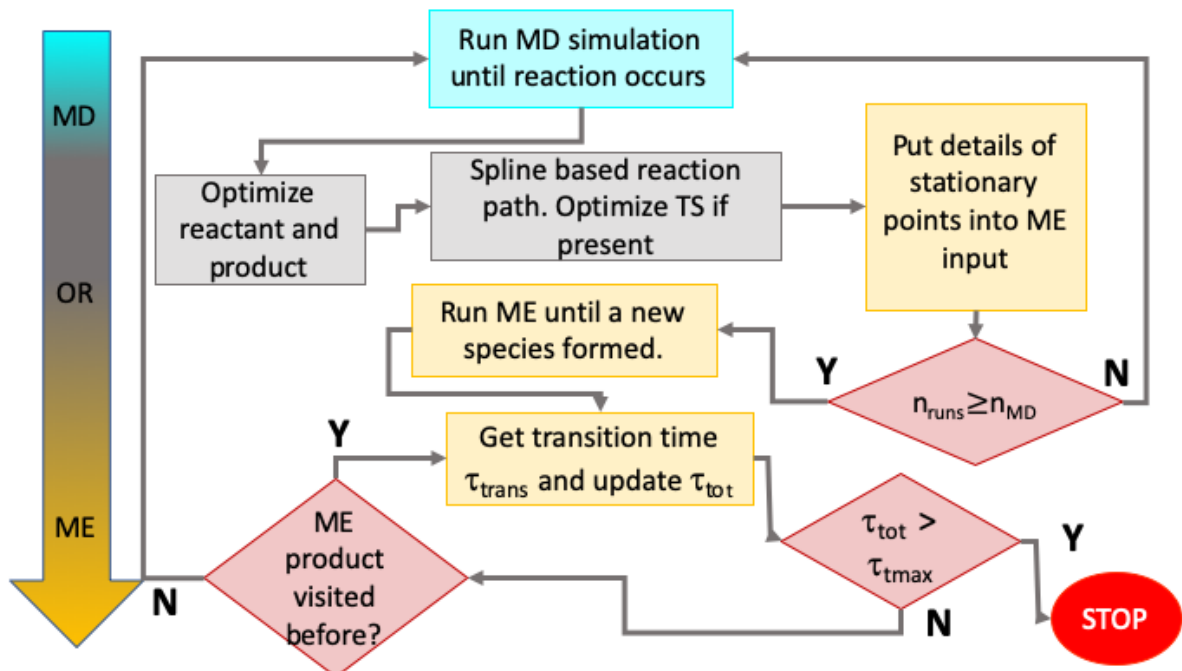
MD

OR

ME

Run MD simulation until reaction occurs

Optimize reactant and product

Spline based reaction path. Optimize TS if present

Put details of stationary points into ME input

Run ME until a new species formed.

Y

$n_{runs} \geq n_{MD}$

N

Y

Get transition time $\tau_{trans}$ and update $\tau_{tot}$

ME product visited before?

N

$\tau_{tot} > \tau_{tmax}$

Y

N

STOP